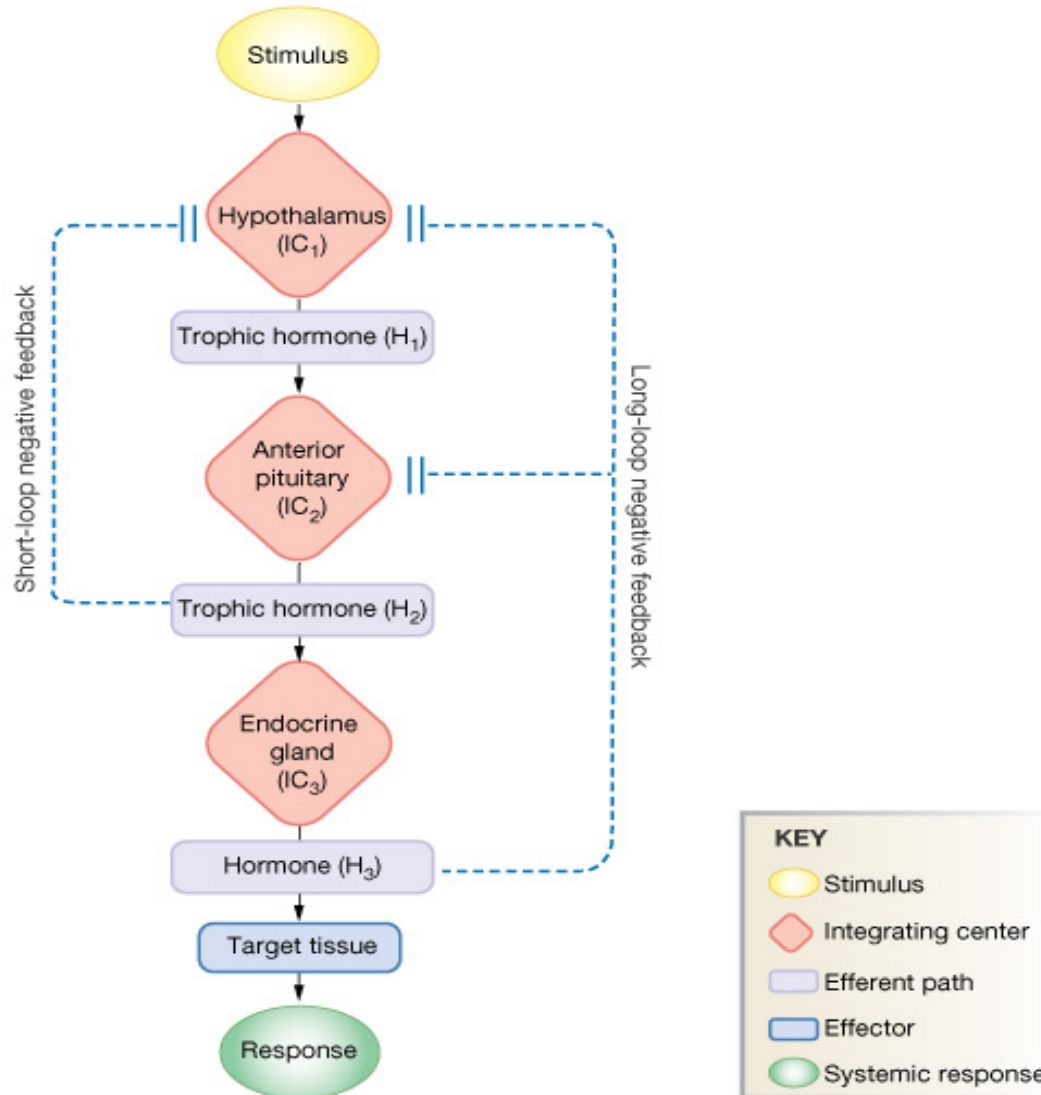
Stimulus

Hypothalamus ($IC_1$)

Trophic hormone ($H_1$)

Anterior pituitary ($IC_2$)

Trophic hormone ($H_2$)

Endocrine gland ($IC_3$)

Hormone ($H_3$)

Target tissue

Response

Short-loop negative feedback

Long-loop negative feedback

KEY
Stimulus
Integrating center
Efferent path
Effector
Systemic response